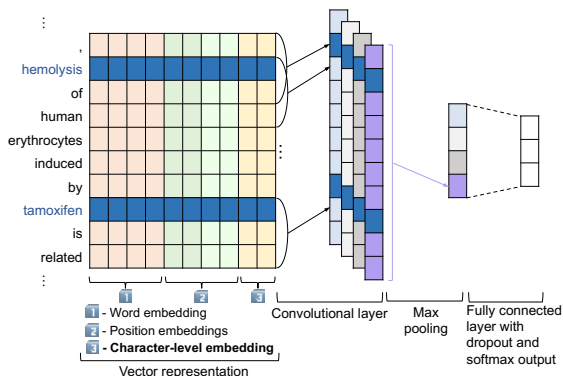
⋮
,
hemolysis
of
human
erythrocytes
induced
by
tamoxifen
is
related
⋮

1 2 3

1 - Word embedding
2 - Position embeddings
3 - Character-level embedding

Vector representation

⋮

Convolutional layer

Max pooling

Fully connected layer with dropout and softmax output